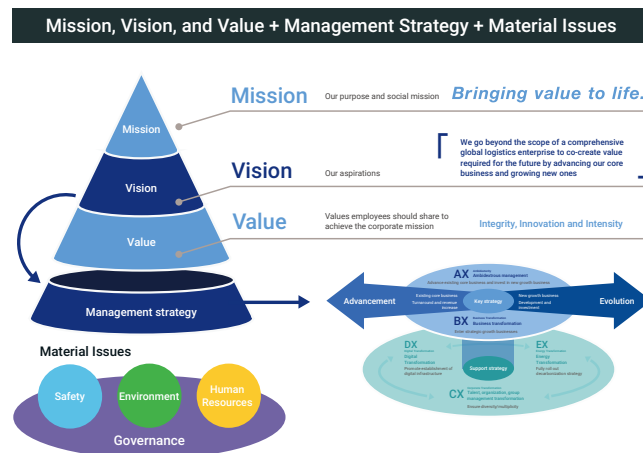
Mission, Vision, and Value + Management Strategy + Material Issues

Mission

Vision

Value

Management strategy

Mission

Our purpose and social mission

Bringing value to life.

Vision

Our aspirations

We go beyond the scope of a comprehensive global logistics enterprise to co-create value required for the future by advancing our core business and growing new ones

Value

Values employees should share to achieve the corporate mission

Integrity, Innovation and Intensity

Advancement

Evolution

AX Ambidextrous management

Existing core business

Turnaround and revenue increase

Key strategy

New growth business

Development and investment

BX Business transformation

DX Digital Transformation

EX Energy Transformation

Support strategy

CX Talent, organization, group management transformation

Material Issues

Safety

Environment

Human Resources

Governance